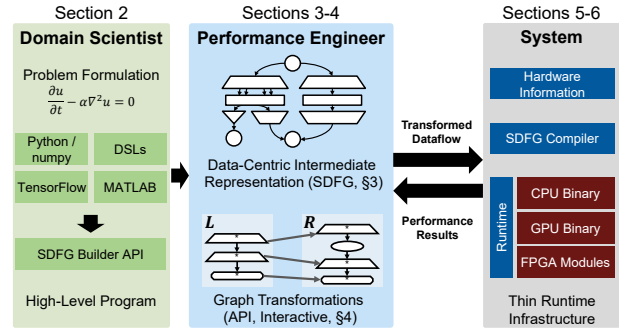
Section 2

Domain Scientist

Problem Formulation

$\frac{\partial u}{\partial t} - \alpha \nabla^2 u = 0$

Python / numpy

DSLs

TensorFlow

MATLAB

SDFG Builder API

High-Level Program

Sections 3-4

Performance Engineer

Data-Centric Intermediate Representation (SDFG, §3)

$L$

$R$

Graph Transformations (API, Interactive, §4)

Transformed Dataflow

Performance Results

Sections 5-6

System

Hardware Information

SDFG Compiler

Runtime

CPU Binary

GPU Binary

FPGA Modules

Thin Runtime Infrastructure